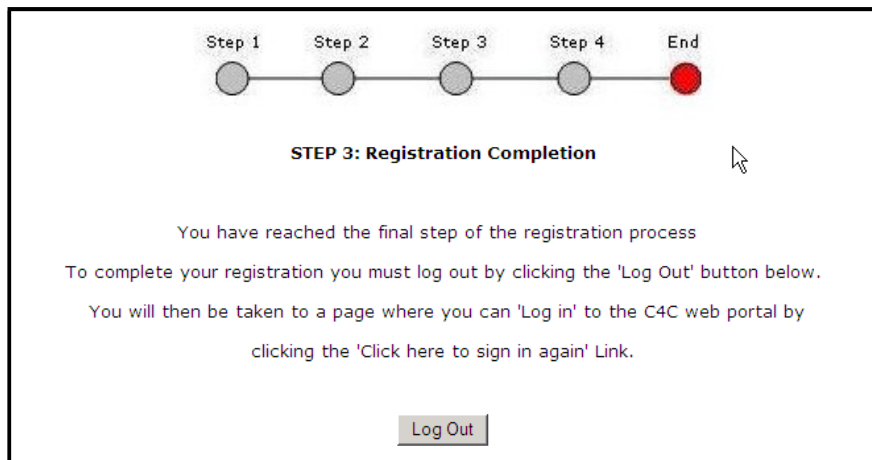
Step 1 Step 2 Step 3 Step 4 End

STEP 3: Registration Completion

You have reached the final step of the registration process

To complete your registration you must log out by clicking the 'Log Out' button below.

You will then be taken to a page where you can 'Log in' to the C4C web portal by clicking the 'Click here to sign in again' Link.

Log Out